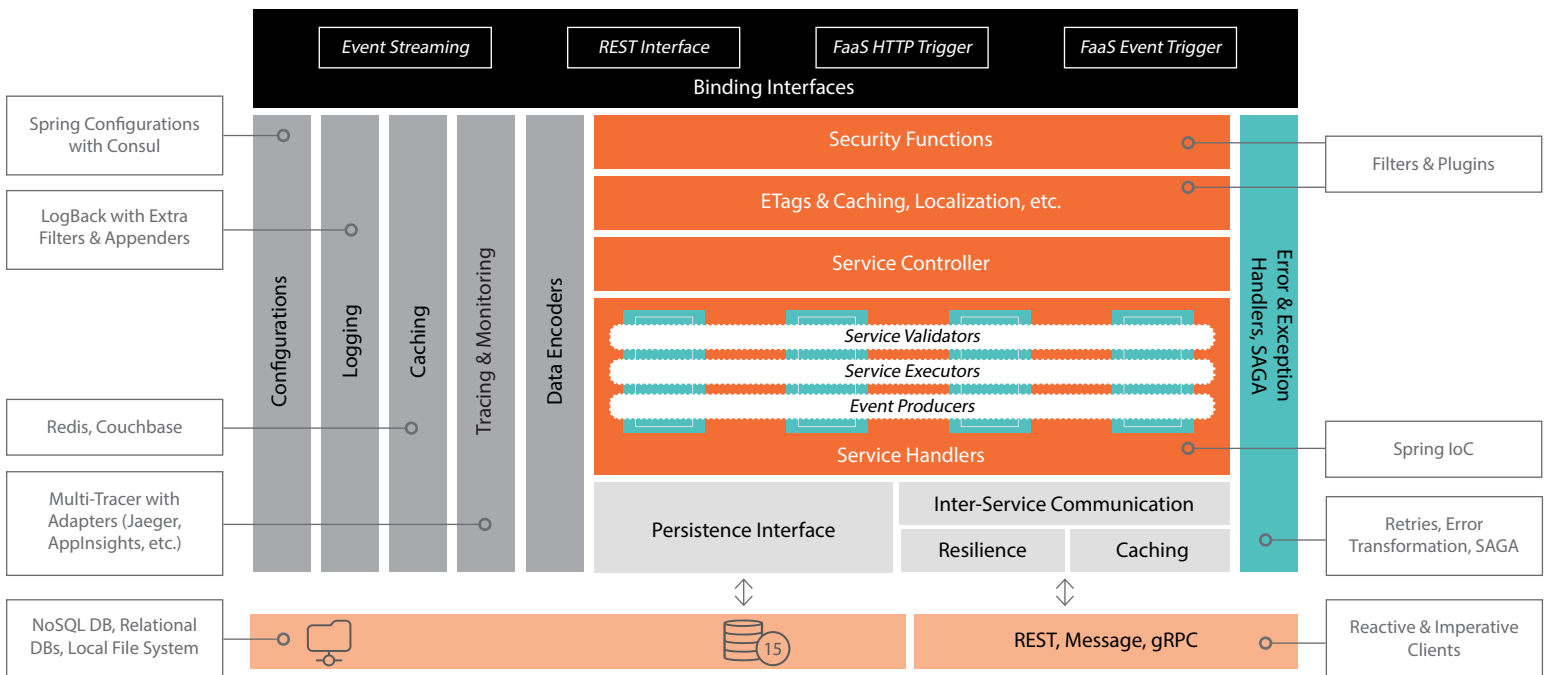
Event Streaming
REST Interface
FaaS HTTP Trigger
FaaS Event Trigger
Binding Interfaces

Spring Configurations with Consul

LogBack with Extra Filters & Appenders

Redis, Couchbase

Multi-Tracer with Adapters (Jaeger, AppInsights, etc.)

NoSQL DB, Relational DBs, Local File System

Configurations
Logging
Caching
Tracing & Monitoring
Data Encoders

Security Functions
ETags & Caching, Localization, etc.
Service Controller
Service Validators
Service Executors
Event Producers
Service Handlers

Persistence Interface
Inter-Service Communication
Resilience
Caching

Error & Exception Handlers, SAGA

15

REST, Message, gRPC

Filters & Plugins

Spring IoC

Retries, Error Transformation, SAGA

Reactive & Imperative Clients